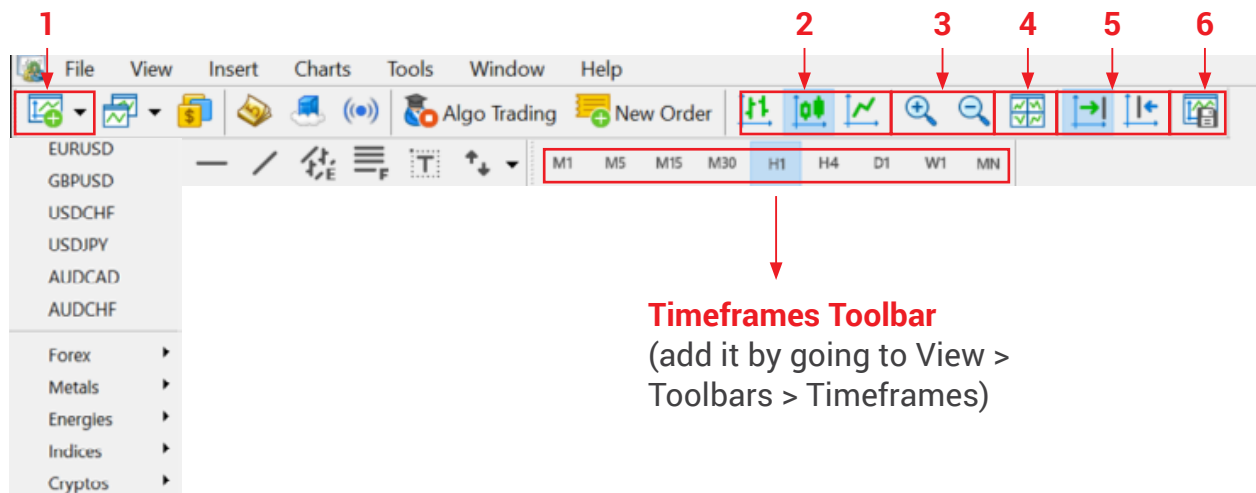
1
2
3
4
5
6

File View Insert Charts Tools Window Help

Algo Trading New Order

EURUSD
GBPUSD
USDCHF
USDJPY
AUDCAD
AUDCHF

Forex
Metals
Energies
Indices
Cryptos

M1 M5 M15 M30 H1 H4 D1 W1 MN

**Timeframes Toolbar**
(add it by going to View > Toolbars > Timeframes)